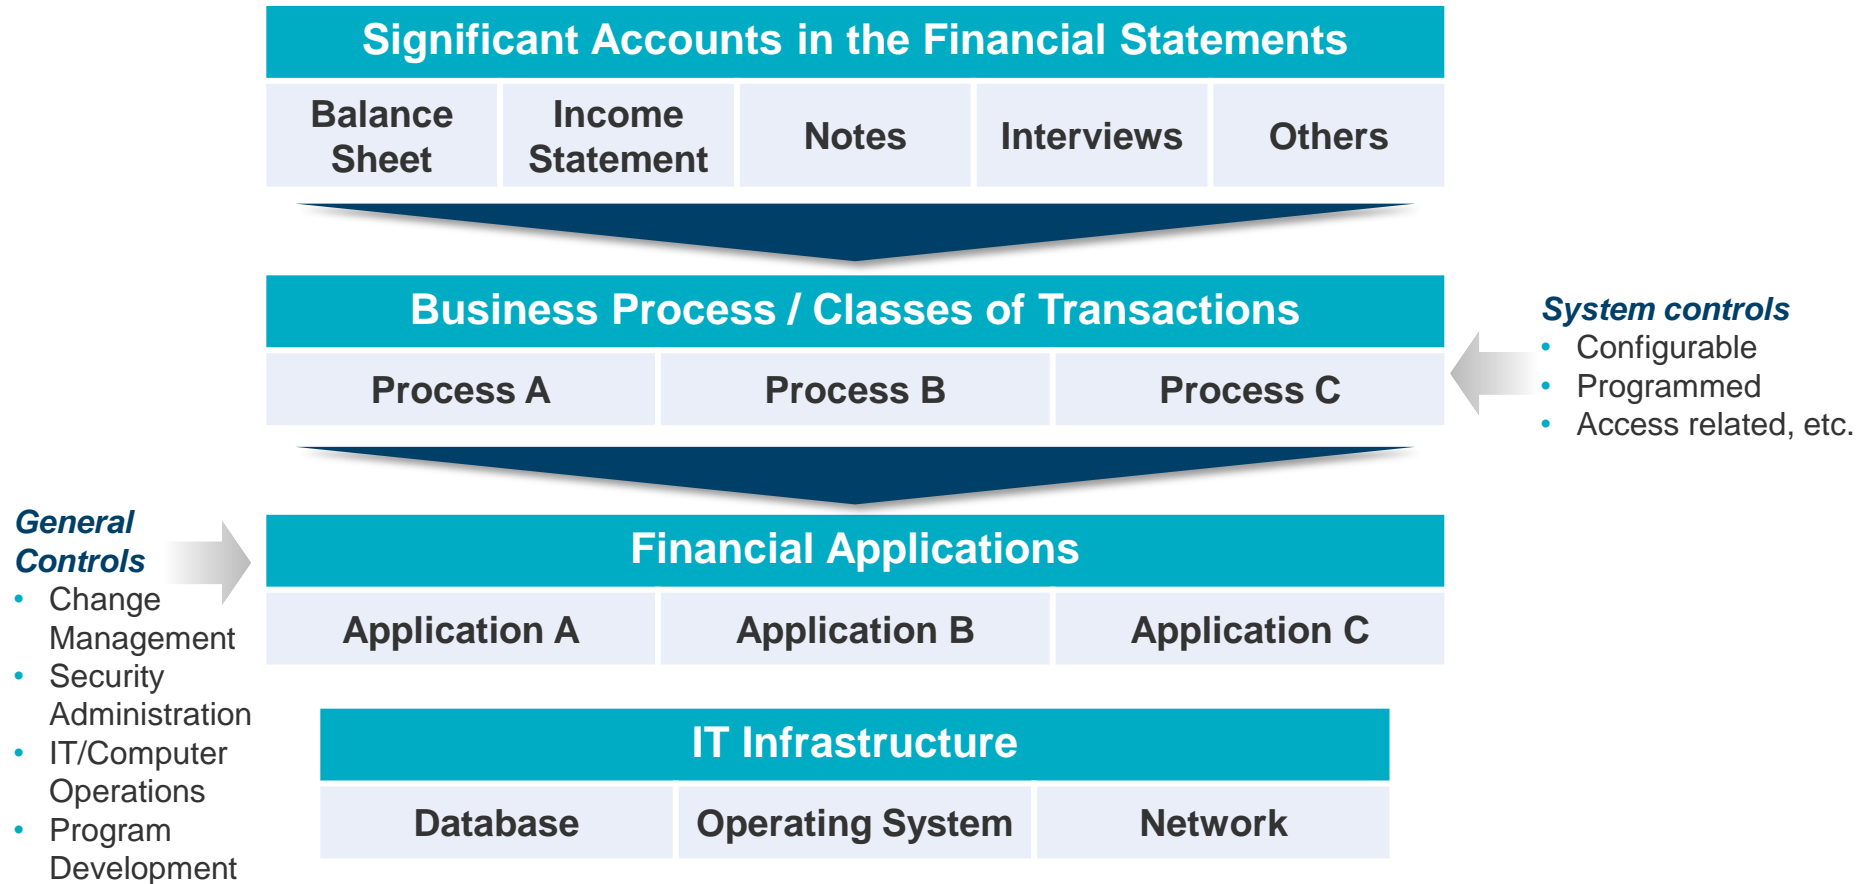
Significant Accounts in the Financial Statements

| Balance Sheet | Income Statement | Notes | Interviews | Others |
|---|---|---|---|---|

Business Process / Classes of Transactions

| Process A | Process B | Process C |
|---|---|---|

System controls
- Configurable
- Programmed
- Access related, etc.

General Controls
- Change Management
- Security Administration
- IT/Computer Operations
- Program Development

Financial Applications

| Application A | Application B | Application C |
|---|---|---|

IT Infrastructure

| Database | Operating System | Network |
|---|---|---|